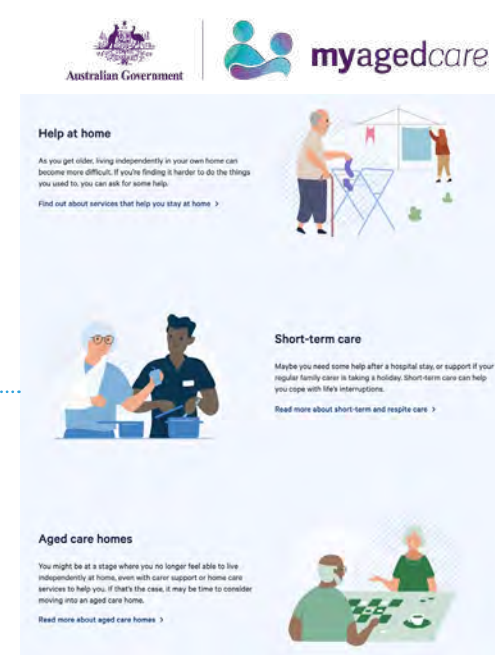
Australian Government

myagedcare

Help at home

As you get older, living independently in your own home can become more difficult. If you're finding it harder to do the things you used to, you can ask for some help.

Find out about services that help you stay at home >

Short-term care

Maybe you need some help after a hospital stay, or support if your regular family carer is taking a holiday. Short-term care can help you cope with life's interruptions.

Read more about short-term and respite care >

Aged care homes

You might be at a stage where you no longer feel able to live independently at home, even with carer support or home care services to help you. If that's the case, it may be time to consider moving into an aged care home.

Read more about aged care homes >